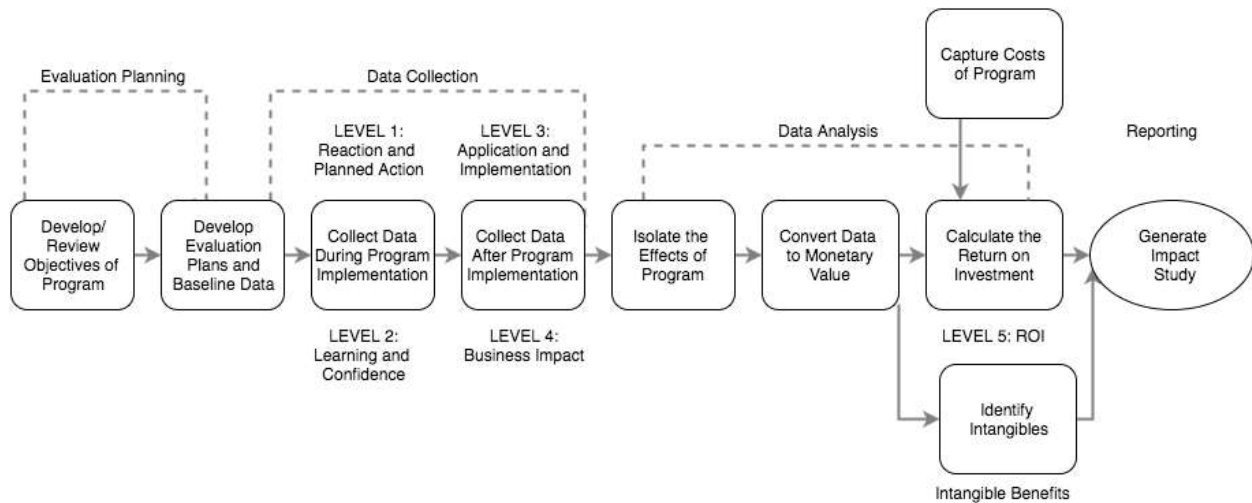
Evaluation Planning

Data Collection

Capture Costs of Program

LEVEL 1: Reaction and Planned Action

LEVEL 3: Application and Implementation

Data Analysis

Reporting

Develop/ Review Objectives of Program

Develop Evaluation Plans and Baseline Data

Collect Data During Program Implementation

Collect Data After Program Implementation

Isolate the Effects of Program

Convert Data to Monetary Value

Calculate the Return on Investment

Generate Impact Study

LEVEL 2: Learning and Confidence

LEVEL 4: Business Impact

LEVEL 5: ROI

Identify Intangibles

Intangible Benefits